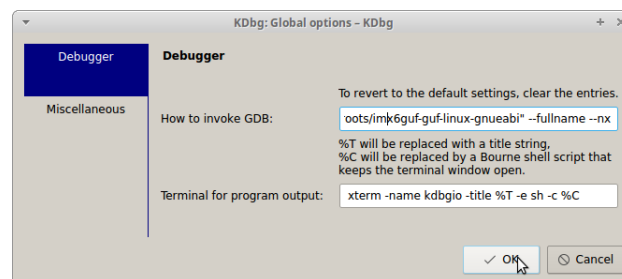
KDbg: Global options – KDbg

Debugger

Miscellaneous

Debugger

To revert to the default settings, clear the entries.

How to invoke GDB:

'oots/imx6guf-guf-linux-gnueabi" --fullname --nx

%T will be replaced with a title string,
%C will be replaced by a Bourne shell script that keeps the terminal window open.

Terminal for program output:

xterm -name kdbgio -title %T -e sh -c %C

OK

Cancel